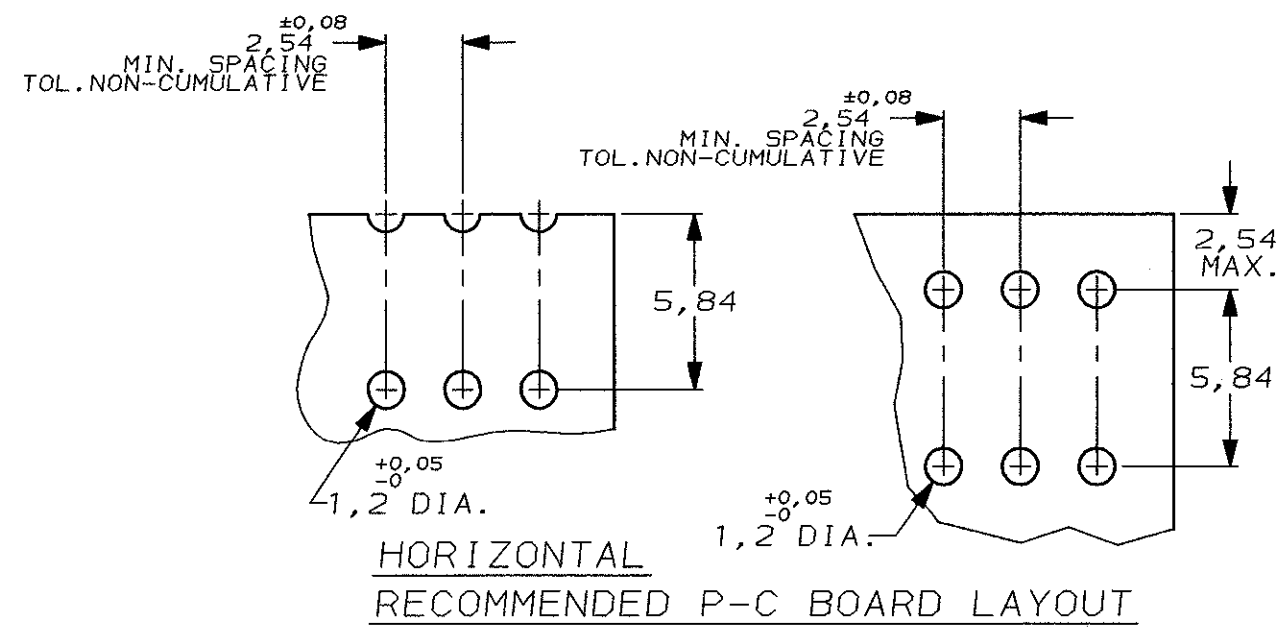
$2,54^{\pm 0,08}$
MIN. SPACING
TOL. NON-CUMULATIVE

5,84

$1,2^{+0,05}_{-0}$ DIA.

$2,54^{\pm 0,08}$
MIN. SPACING
TOL. NON-CUMULATIVE

2,54
MAX.

5,84

$1,2^{+0,05}_{-0}$ DIA.

HORIZONTAL
RECOMMENDED P-C BOARD LAYOUT